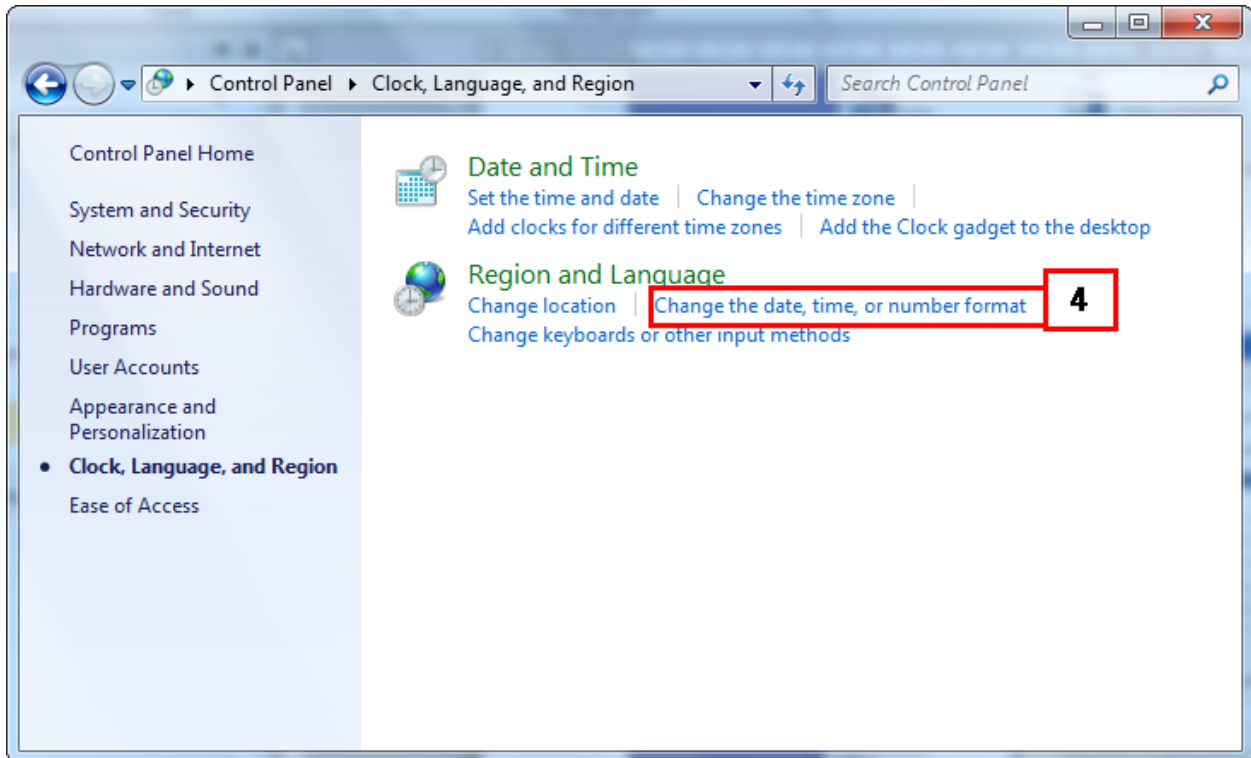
Control Panel ▸ Clock, Language, and Region

Search Control Panel

Control Panel Home

System and Security

Network and Internet

Hardware and Sound

Programs

User Accounts

Appearance and Personalization

Clock, Language, and Region

Ease of Access

Date and Time

Set the time and date | Change the time zone |

Add clocks for different time zones | Add the Clock gadget to the desktop

Region and Language

Change location | Change the date, time, or number format

4

Change keyboards or other input methods